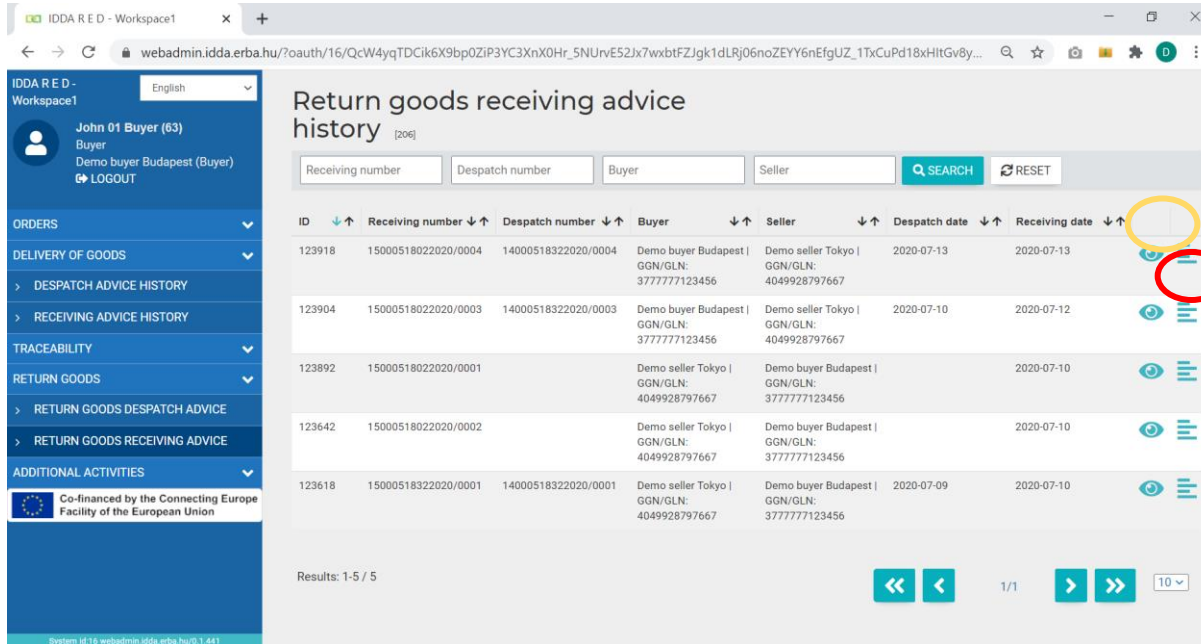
IDDA R E D - Workspace1 ×
+
webadmin.idda.erba.hu/?oauth/16/QcW4yqTDCik6X9bp0ZiP3YC3XnX0Hr_5NUrvE52Jx7wxbtFZJgk1dLRj06noZEYY6nEfgUZ_1TxCuPd18xHItGv8y...
D

IDDA R E D - Workspace1
English
John 01 Buyer (63)
Buyer
Demo buyer Budapest (Buyer)
LOGOUT

ORDERS
DELIVERY OF GOODS
DESPATCH ADVICE HISTORY
RECEIVING ADVICE HISTORY
TRACEABILITY
RETURN GOODS
RETURN GOODS DESPATCH ADVICE
RETURN GOODS RECEIVING ADVICE
ADDITIONAL ACTIVITIES
Co-financed by the Connecting Europe Facility of the European Union

System id:16 webadmin.idda.erba.hu/0.1.441

Return goods receiving advice history [206]

Receiving number
Despatch number
Buyer
Seller
SEARCH
RESET

| ID | Receiving number | Despatch number | Buyer | Seller | Despatch date | Receiving date |
|---|---|---|---|---|---|---|
| 123918 | 15000518022020/0004 | 14000518322020/0004 | Demo buyer Budapest \| GGN/GLN: 3777777123456 | Demo seller Tokyo \| GGN/GLN: 4049928797667 | 2020-07-13 | 2020-07-13 |
| 123904 | 15000518022020/0003 | 14000518322020/0003 | Demo buyer Budapest \| GGN/GLN: 3777777123456 | Demo seller Tokyo \| GGN/GLN: 4049928797667 | 2020-07-10 | 2020-07-12 |
| 123892 | 15000518022020/0001 | | Demo seller Tokyo \| GGN/GLN: 4049928797667 | Demo buyer Budapest \| GGN/GLN: 3777777123456 | | 2020-07-10 |
| 123642 | 15000518022020/0002 | | Demo seller Tokyo \| GGN/GLN: 4049928797667 | Demo buyer Budapest \| GGN/GLN: 3777777123456 | | 2020-07-10 |
| 123618 | 15000518322020/0001 | 14000518322020/0001 | Demo seller Tokyo \| GGN/GLN: 4049928797667 | Demo buyer Budapest \| GGN/GLN: 3777777123456 | 2020-07-09 | 2020-07-10 |

Results: 1-5 / 5
1/1
10